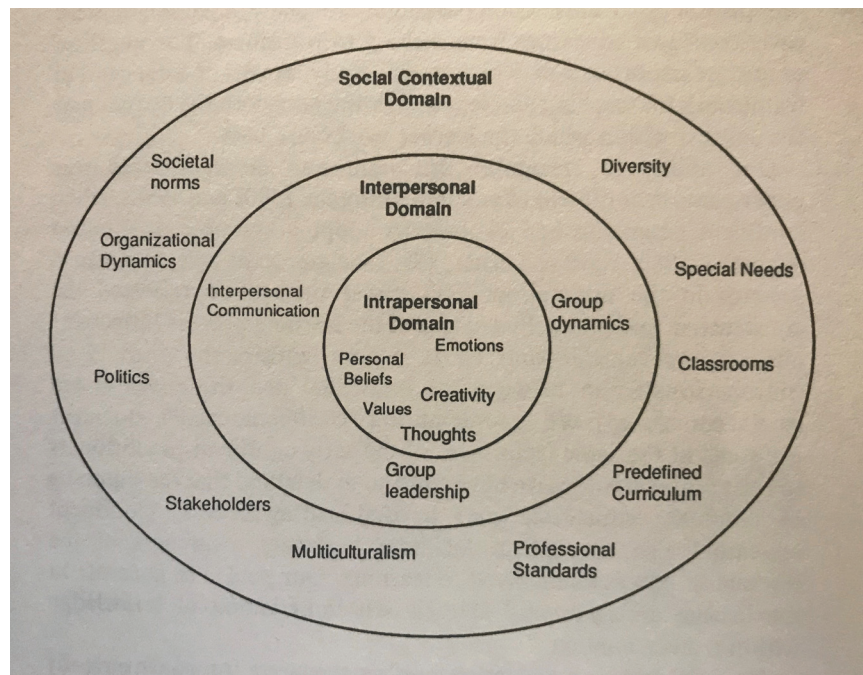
Social Contextual Domain

Societal norms

Diversity

Interpersonal Domain

Organizational Dynamics

Special Needs

Interpersonal Communication

Intrapersonal Domain

Group dynamics

Emotions

Personal Beliefs

Politics

Classrooms

Creativity

Values

Thoughts

Group leadership

Predefined Curriculum

Stakeholders

Multiculturalism

Professional Standards